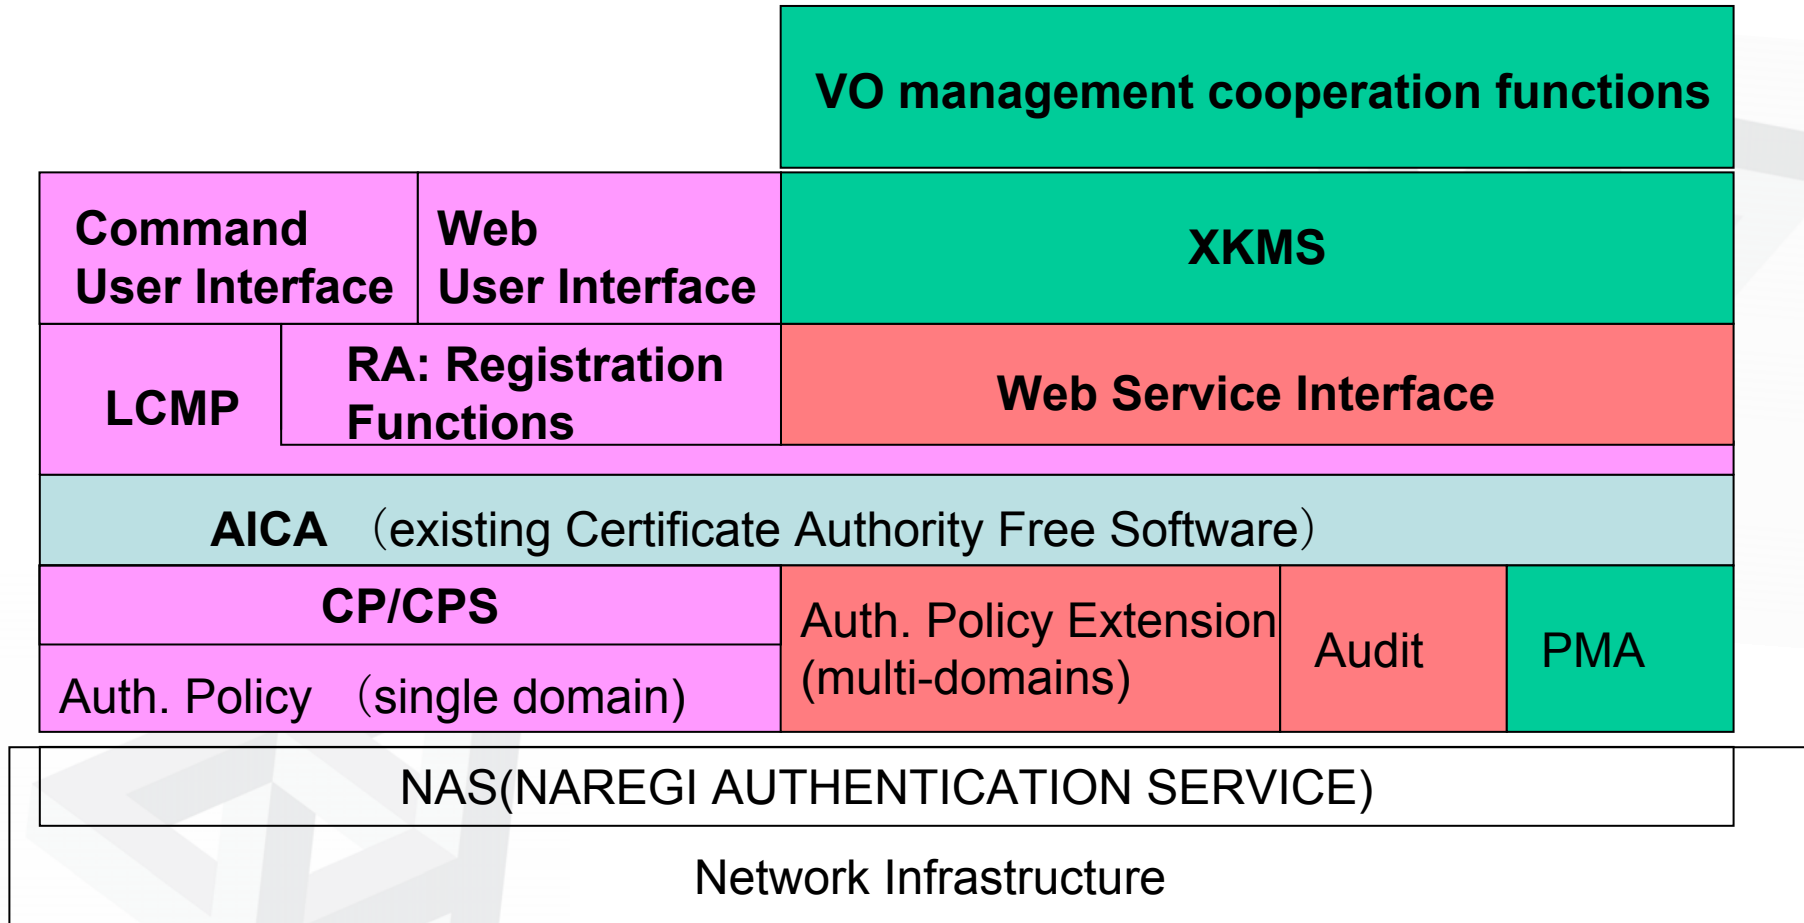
VO management cooperation functions

Command User Interface

Web User Interface

XKMS

LCMP

RA: Registration Functions

Web Service Interface

AICA （existing Certificate Authority Free Software）

CP/CPS

Auth. Policy （single domain)

Auth. Policy Extension (multi-domains)

Audit

PMA

NAS(NAREGI AUTHENTICATION SERVICE)

Network Infrastructure